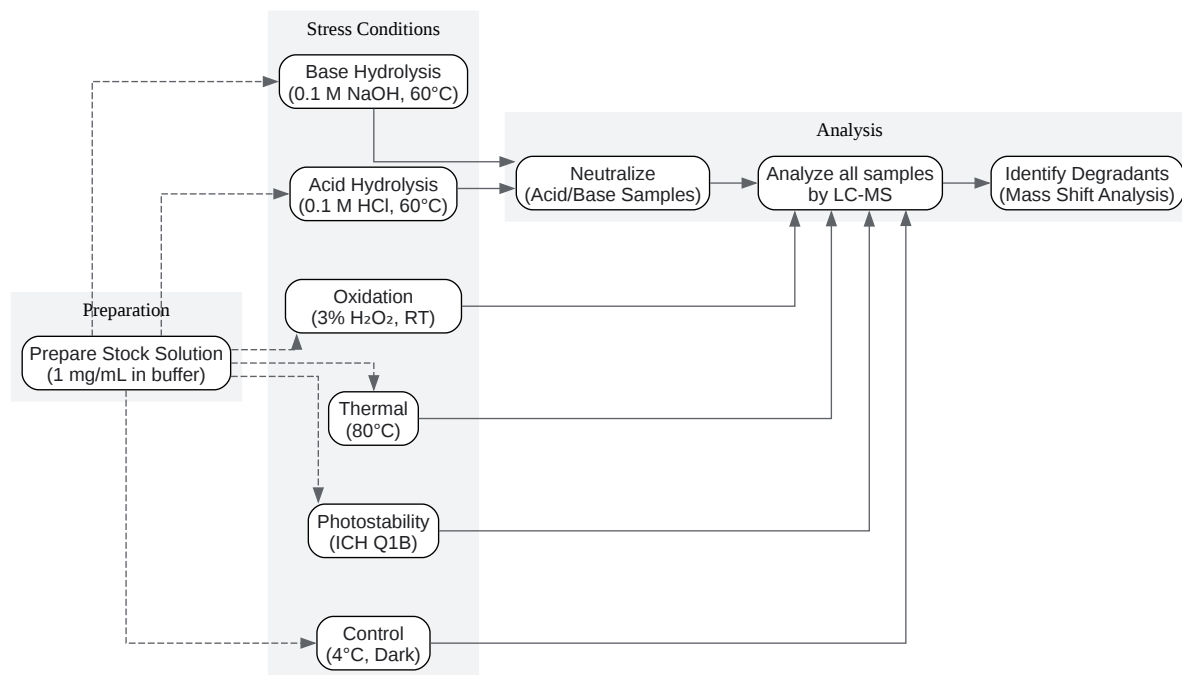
Stress Conditions

Base Hydrolysis
(0.1 M NaOH, 60°C)

Acid Hydrolysis
(0.1 M HCl, 60°C)

Oxidation
(3% $H_2O_2$, RT)

Thermal
(80°C)

Photostability
(ICH Q1B)

Control
(4°C, Dark)

Analysis

Neutralize
(Acid/Base Samples)

Analyze all samples
by LC-MS

Identify Degradants
(Mass Shift Analysis)

Preparation

Prepare Stock Solution
(1 mg/mL in buffer)